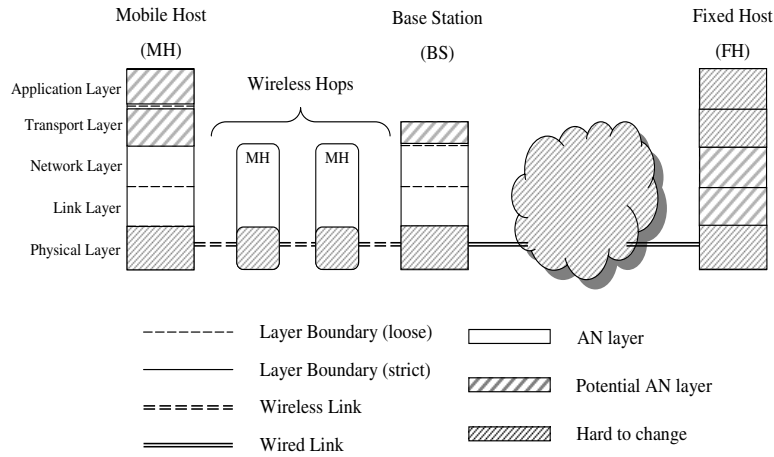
Mobile Host

(MH)

Base Station

(BS)

Fixed Host

(FH)

Application Layer

Transport Layer

Network Layer

Link Layer

Physical Layer

Wireless Hops

MH

MH

Layer Boundary (loose)

Layer Boundary (strict)

Wireless Link

Wired Link

AN layer

Potential AN layer

Hard to change